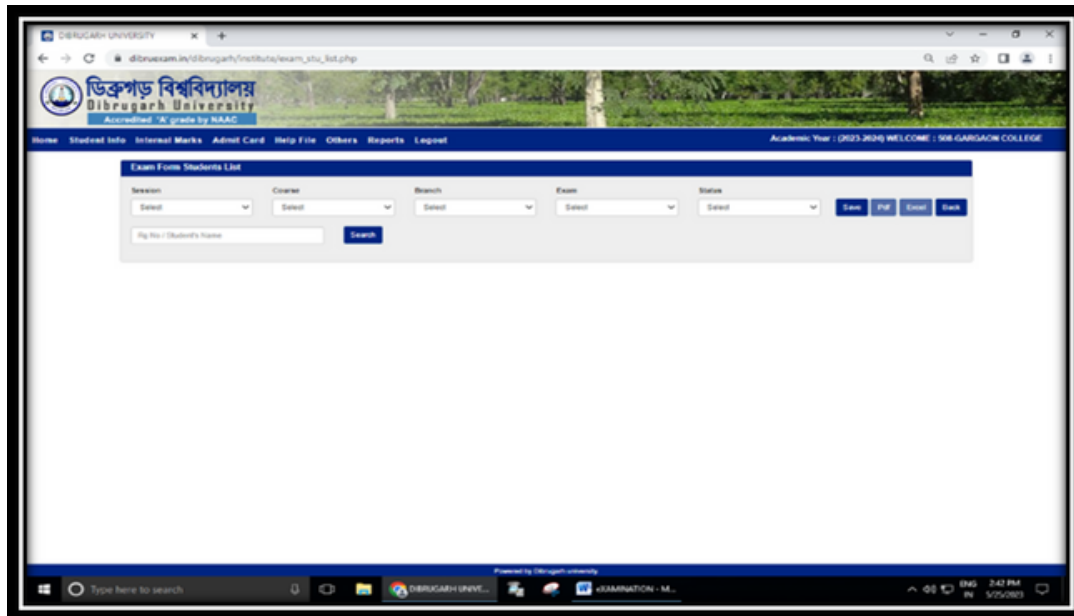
DIBRUGARH UNIVERSITY × +

dibruexam.in/dibrugarh/Institute/exam_stu_list.php

ডিব্ৰুগড় বিশ্ববিদ্যালয়
Dibrugarh University
Accredited 'A' grade by NAAC

Home Student Info Internal Marks Admit Card Help File Others Reports Logout

Academic Year : (2023-2024) WELCOME : 506-GARGAON COLLEGE

Exam Form Students List

Session
Select

Course
Select

Branch
Select

Exam
Select

Status
Select

Save Pdf Excel Back

Rg.No / Student's Name

Search

Powered by Dibrugarh university

Type here to search

DIBRUGARH UNIVE...

EXAMINATION - M...

ENG IN 2:42 PM 5/25/2023